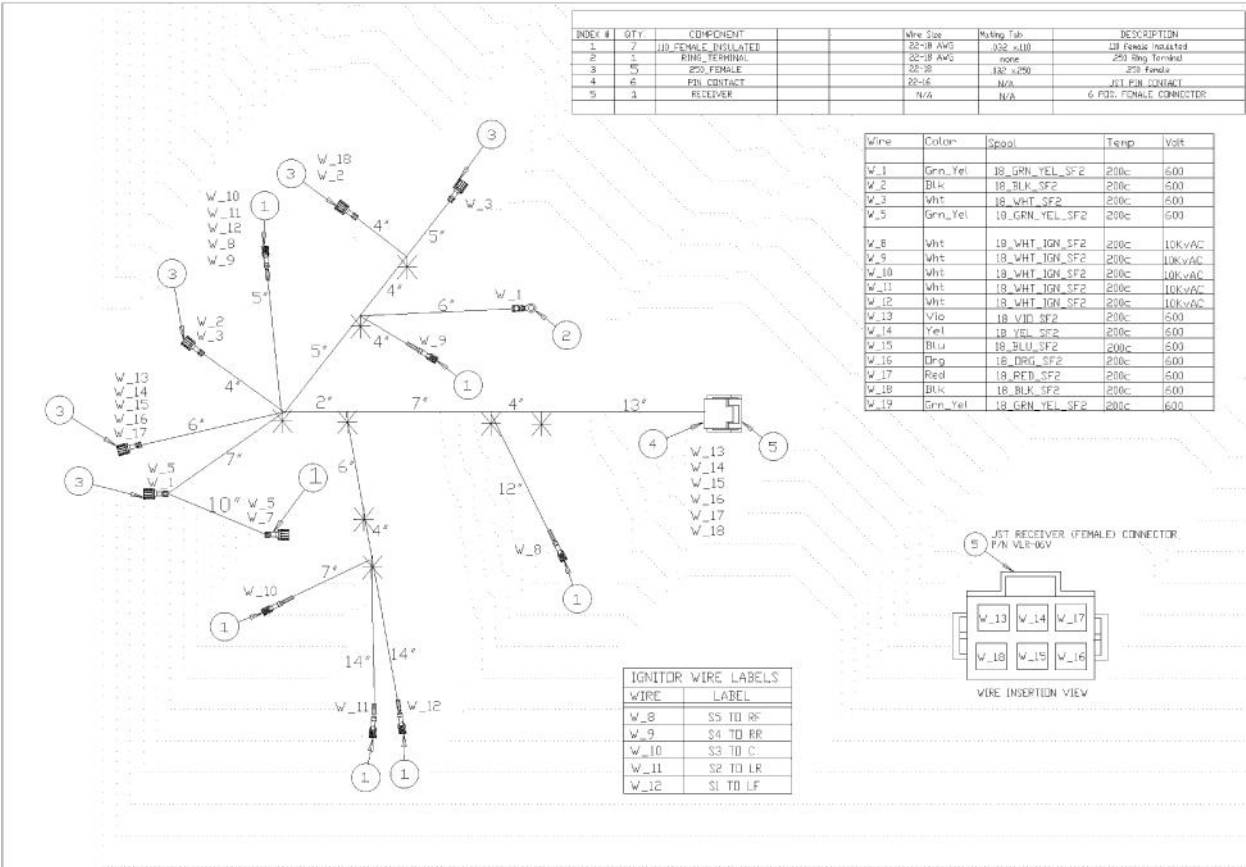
| INDEX # | QTY. | COMPONENT | | Wire Size | Mating Tab | DESCRIPTION |
|---|---|---|---|---|---|---|
| 1 | 7 | 110_FEMALE_INSULATED | | 22-18 AWG | .032 x.110 | 110 Female Insulated |
| 2 | 1 | RING_TERMINAL | | 22-18 AWG | none | 250 Ring Terminal |
| 3 | 5 | 250_FEMALE | | 22-18 | .032 x.250 | 250 Female |
| 4 | 6 | PIN_CONTACT | | 22-16 | N/A | JST PIN CONTACT |
| 5 | 1 | RECEIVER | | N/A | N/A | 6 POS. FEMALE CONNECTOR |

| Wire | Color | Spool | Temp | Volt |
|---|---|---|---|---|
| W_1 | Grn_Yel | 18_GRN_YEL_SF2 | 200c | 600 |
| W_2 | Blk | 18_BLK_SF2 | 200c | 600 |
| W_3 | Wht | 18_WHT_SF2 | 200c | 600 |
| W_5 | Grn_Yel | 18_GRN_YEL_SF2 | 200c | 600 |
| W_8 | Wht | 18_WHT_IGN_SF2 | 200c | 10KvAC |
| W_9 | Wht | 18_WHT_IGN_SF2 | 200c | 10KvAC |
| W_10 | Wht | 18_WHT_IGN_SF2 | 200c | 10KvAC |
| W_11 | Wht | 18_WHT_IGN_SF2 | 200c | 10KvAC |
| W_12 | Wht | 18_WHT_IGN_SF2 | 200c | 10KvAC |
| W_13 | Vio | 18_VIO_SF2 | 200c | 600 |
| W_14 | Yel | 18_YEL_SF2 | 200c | 600 |
| W_15 | Blu | 18_BLU_SF2 | 200c | 600 |
| W_16 | Org | 18_ORG_SF2 | 200c | 600 |
| W_17 | Red | 18_RED_SF2 | 200c | 600 |
| W_18 | Blk | 18_BLK_SF2 | 200c | 600 |
| W_19 | Grn_Yel | 18_GRN_YEL_SF2 | 200c | 600 |

3 W_18 W_2 3 W_3 4" 5" 1 W_10 W_11 W_12 W_8 W_9 5" 4" 6" W_1 2 3 W_2 W_3 5" 4" W_9 1 4" W_13 W_14 W_15 W_16 W_17 3 6" 2" 7" 4" 13" 4 5 W_13 W_14 W_15 W_16 W_17 W_18 3 W_5 W_1 7" 10" W_5 W_7 1 6" 12" 4" W_8 1 7" W_10 1 14" 14" W_11 W_12 1 1

| IGNITOR WIRE LABELS | |
|---|---|
| WIRE | LABEL |
| W_8 | S5 TO RF |
| W_9 | S4 TO RR |
| W_10 | S3 TO C |
| W_11 | S2 TO LR |
| W_12 | S1 TO LF |

5 JST RECEIVER (FEMALE) CONNECTOR P/N VLR-06V

W_13 W_14 W_17
W_18 W_15 W_16

WIRE INSERTION VIEW